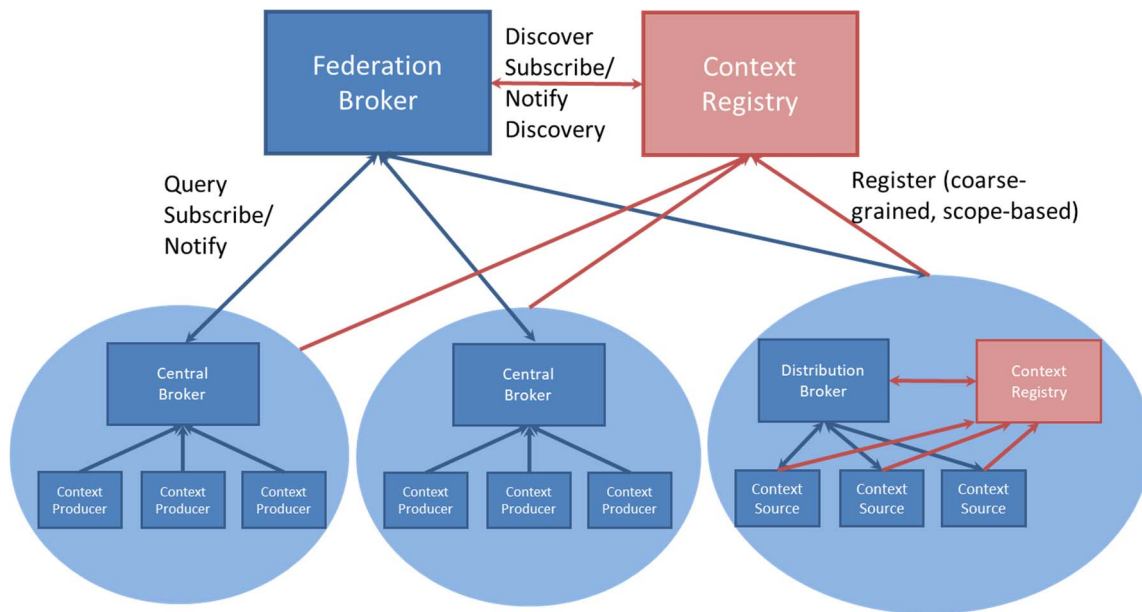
Federation Broker

Discover Subscribe/ Notify Discovery

Context Registry

Query Subscribe/ Notify

Register (coarse-grained, scope-based)

Central Broker

Context Producer

Context Producer

Context Producer

Central Broker

Context Producer

Context Producer

Context Producer

Distribution Broker

Context Registry

Context Source

Context Source

Context Source